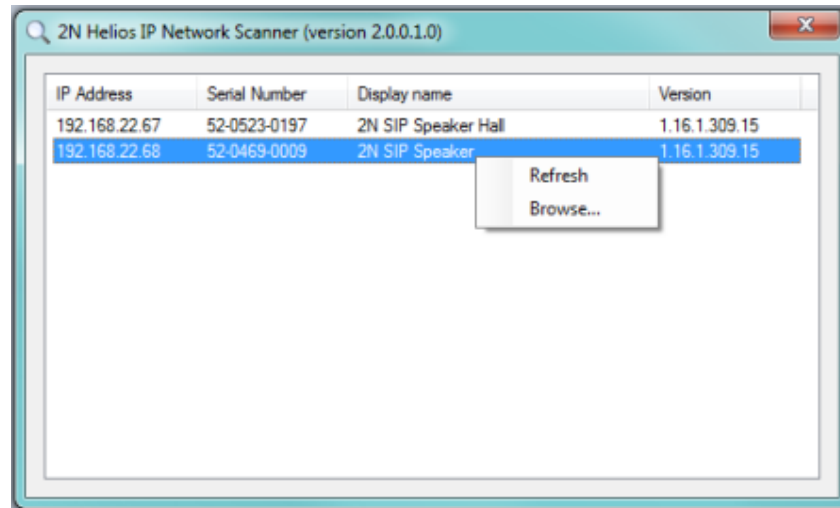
2N Helios IP Network Scanner (version 2.0.0.1.0)

| IP Address | Serial Number | Display name | Version |
|---|---|---|---|
| 192.168.22.67 | 52-0523-0197 | 2N SIP Speaker Hall | 1.16.1.309.15 |
| 192.168.22.68 | 52-0469-0009 | 2N SIP Speaker | 1.16.1.309.15 |

Refresh
Browse...